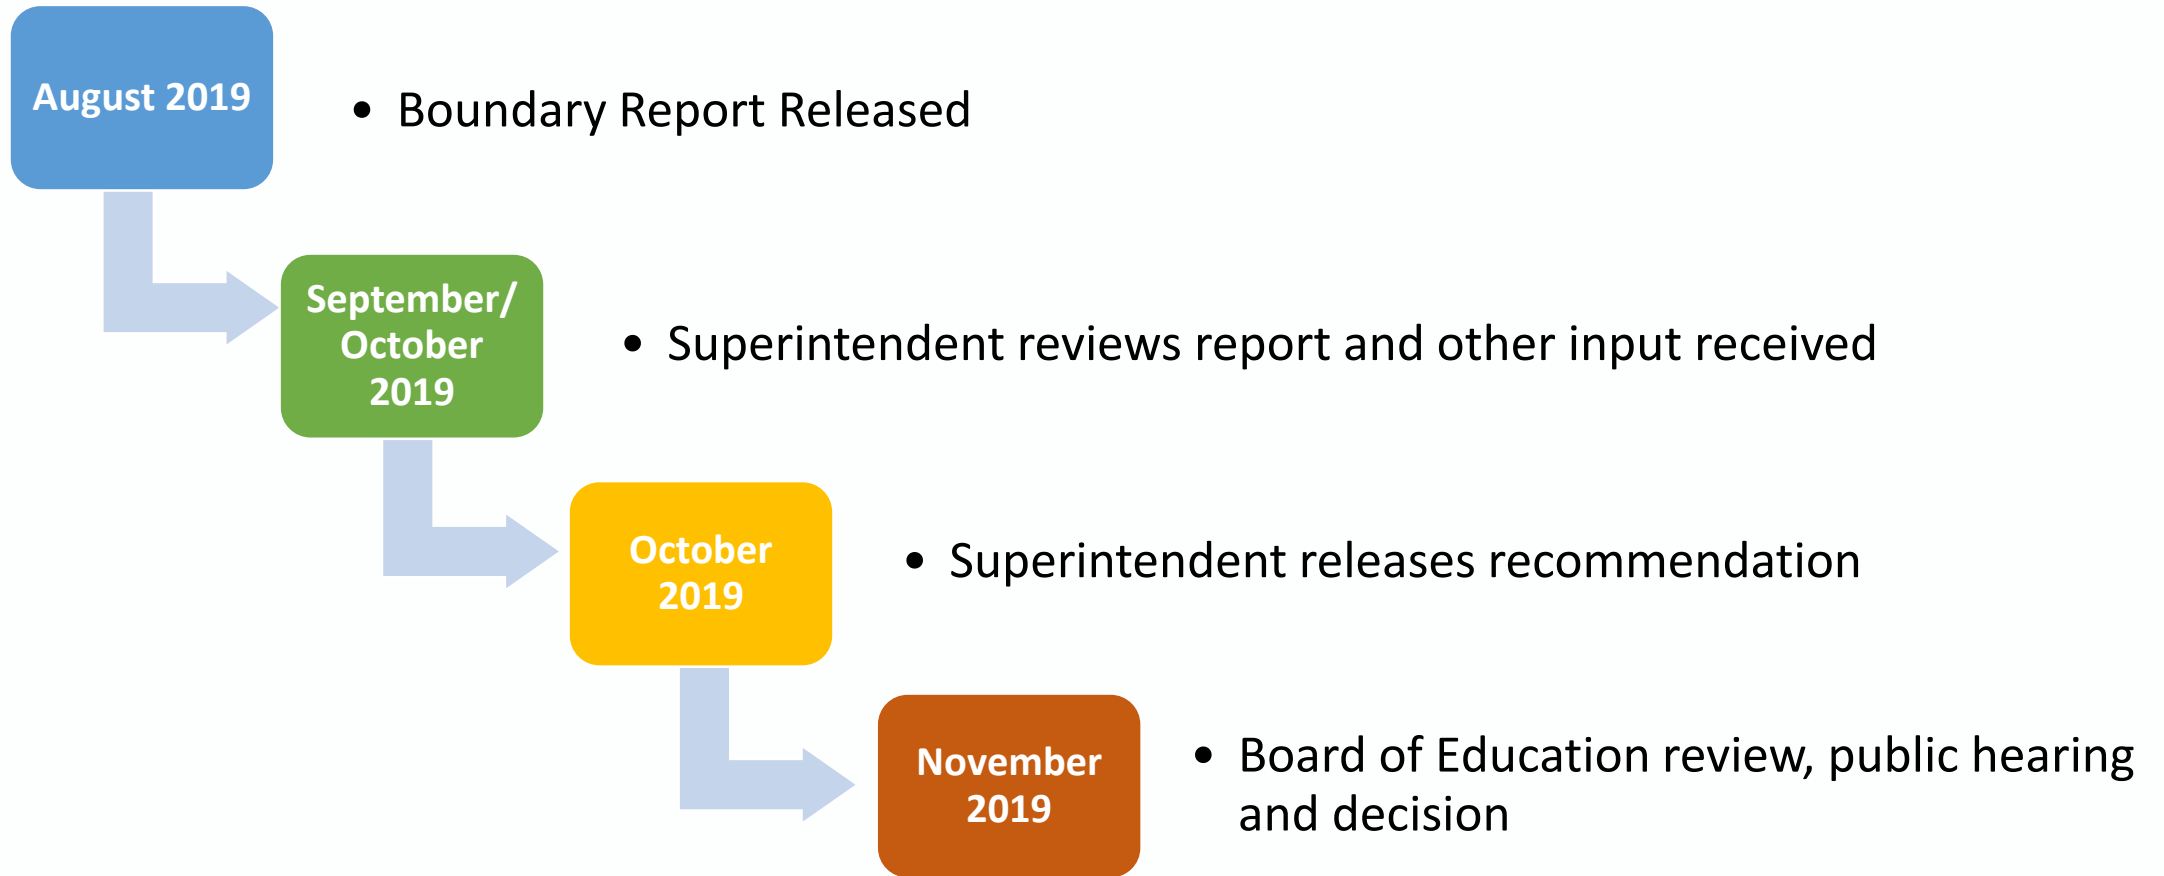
August 2019

• Boundary Report Released

September/ October 2019

• Superintendent reviews report and other input received

October 2019

• Superintendent releases recommendation

November 2019

• Board of Education review, public hearing and decision